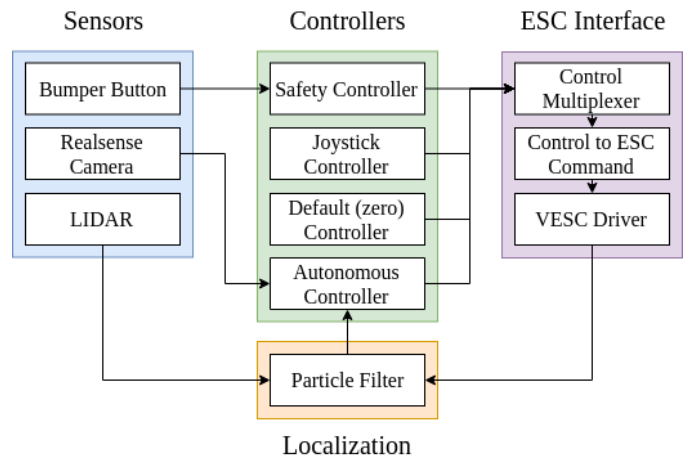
Sensors

Bumper Button

Realsense Camera

LIDAR

Controllers

Safety Controller

Joystick Controller

Default (zero) Controller

Autonomous Controller

ESC Interface

Control Multiplexer

Control to ESC Command

VESC Driver

Particle Filter

Localization